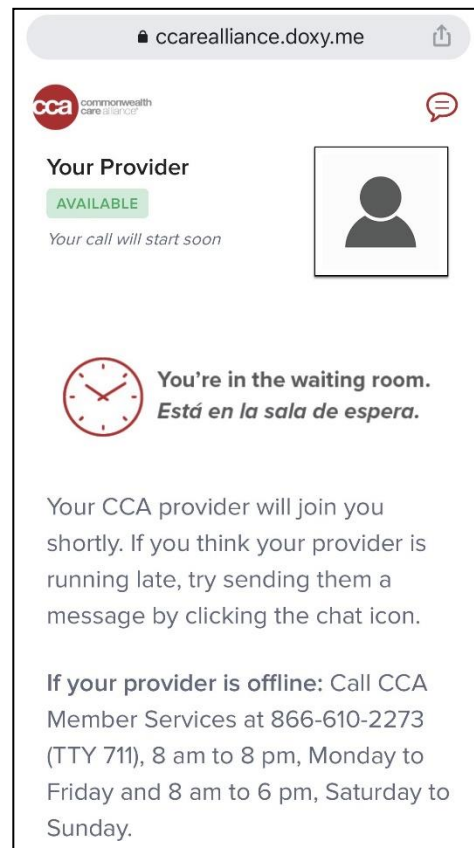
ccarealliance.doxy.me

cca commonwealth care alliance

Your Provider

AVAILABLE

Your call will start soon

You're in the waiting room.
Está en la sala de espera.

Your CCA provider will join you shortly. If you think your provider is running late, try sending them a message by clicking the chat icon.

If your provider is offline: Call CCA Member Services at 866-610-2273 (TTY 711), 8 am to 8 pm, Monday to Friday and 8 am to 6 pm, Saturday to Sunday.